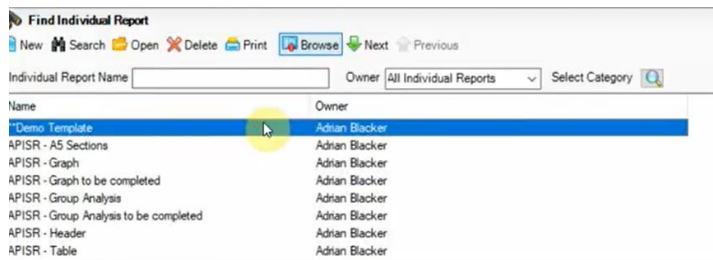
Find Individual Report

New Search Open Delete Print Browse Next Previous

Individual Report Name Owner All Individual Reports Select Category

| Name | Owner |
|---|---|
| **Demo Template | Adrian Blacker |
| APISR - A5 Sections | Adrian Blacker |
| APISR - Graph | Adrian Blacker |
| APISR - Graph to be completed | Adrian Blacker |
| APISR - Group Analysis | Adrian Blacker |
| APISR - Group Analysis to be completed | Adrian Blacker |
| APISR - Header | Adrian Blacker |
| APISR - Table | Adrian Blacker |